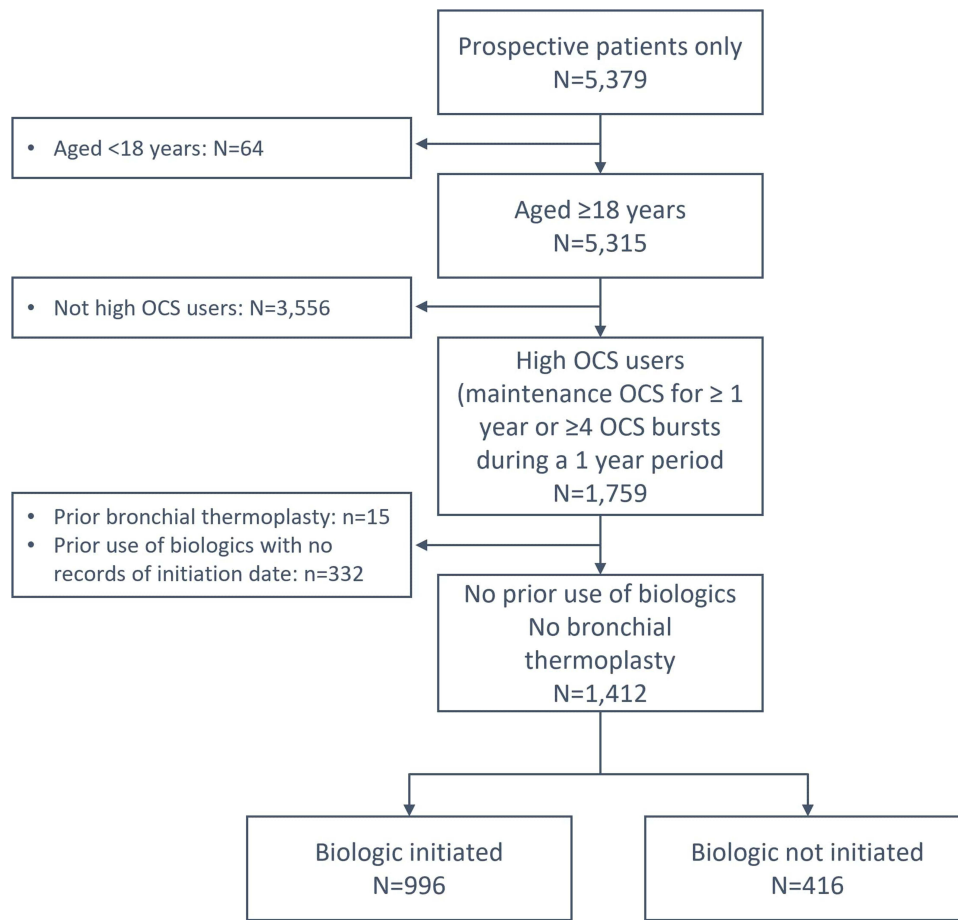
Prospective patients only
N=5,379

• Aged <18 years: N=64

Aged ≥18 years
N=5,315

• Not high OCS users: N=3,556

High OCS users (maintenance OCS for ≥ 1 year or ≥4 OCS bursts during a 1 year period
N=1,759

• Prior bronchial thermoplasty: n=15
• Prior use of biologics with no records of initiation date: n=332

No prior use of biologics
No bronchial thermoplasty
N=1,412

Biologic initiated
N=996

Biologic not initiated
N=416